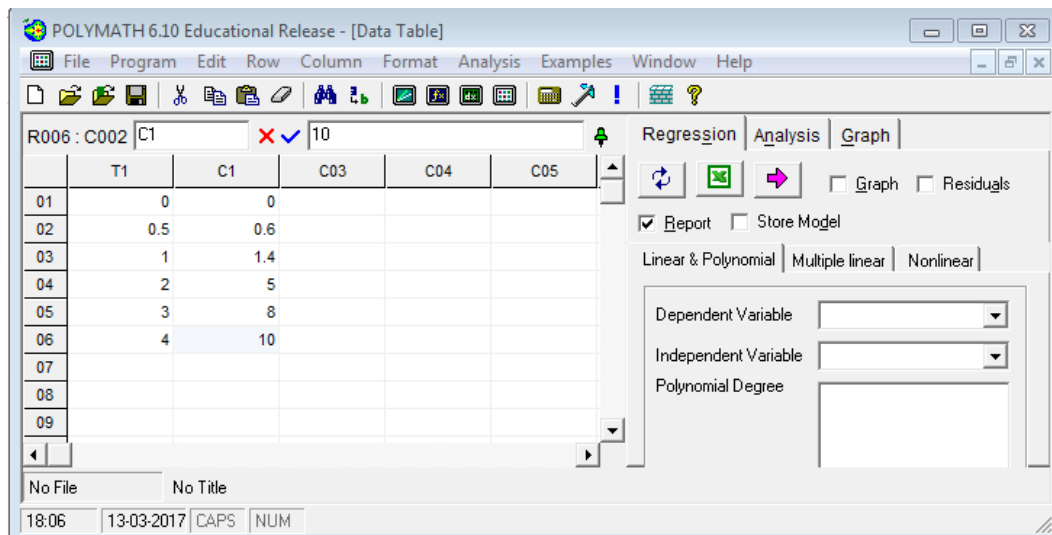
POLYMATH 6.10 Educational Release - [Data Table]

File Program Edit Row Column Format Analysis Examples Window Help

R006 : C002 C1 10

|  | T1 | C1 | C03 | C04 | C05 |
|---|---|---|---|---|---|
| 01 | 0 | 0 |  |  |  |
| 02 | 0.5 | 0.6 |  |  |  |
| 03 | 1 | 1.4 |  |  |  |
| 04 | 2 | 5 |  |  |  |
| 05 | 3 | 8 |  |  |  |
| 06 | 4 | 10 |  |  |  |
| 07 |  |  |  |  |  |
| 08 |  |  |  |  |  |
| 09 |  |  |  |  |  |

Regression Analysis Graph

Graph Residuals

Report Store Model

Linear & Polynomial Multiple linear Nonlinear

Dependent Variable

Independent Variable

Polynomial Degree

No File No Title

18:06 13-03-2017 CAPS NUM